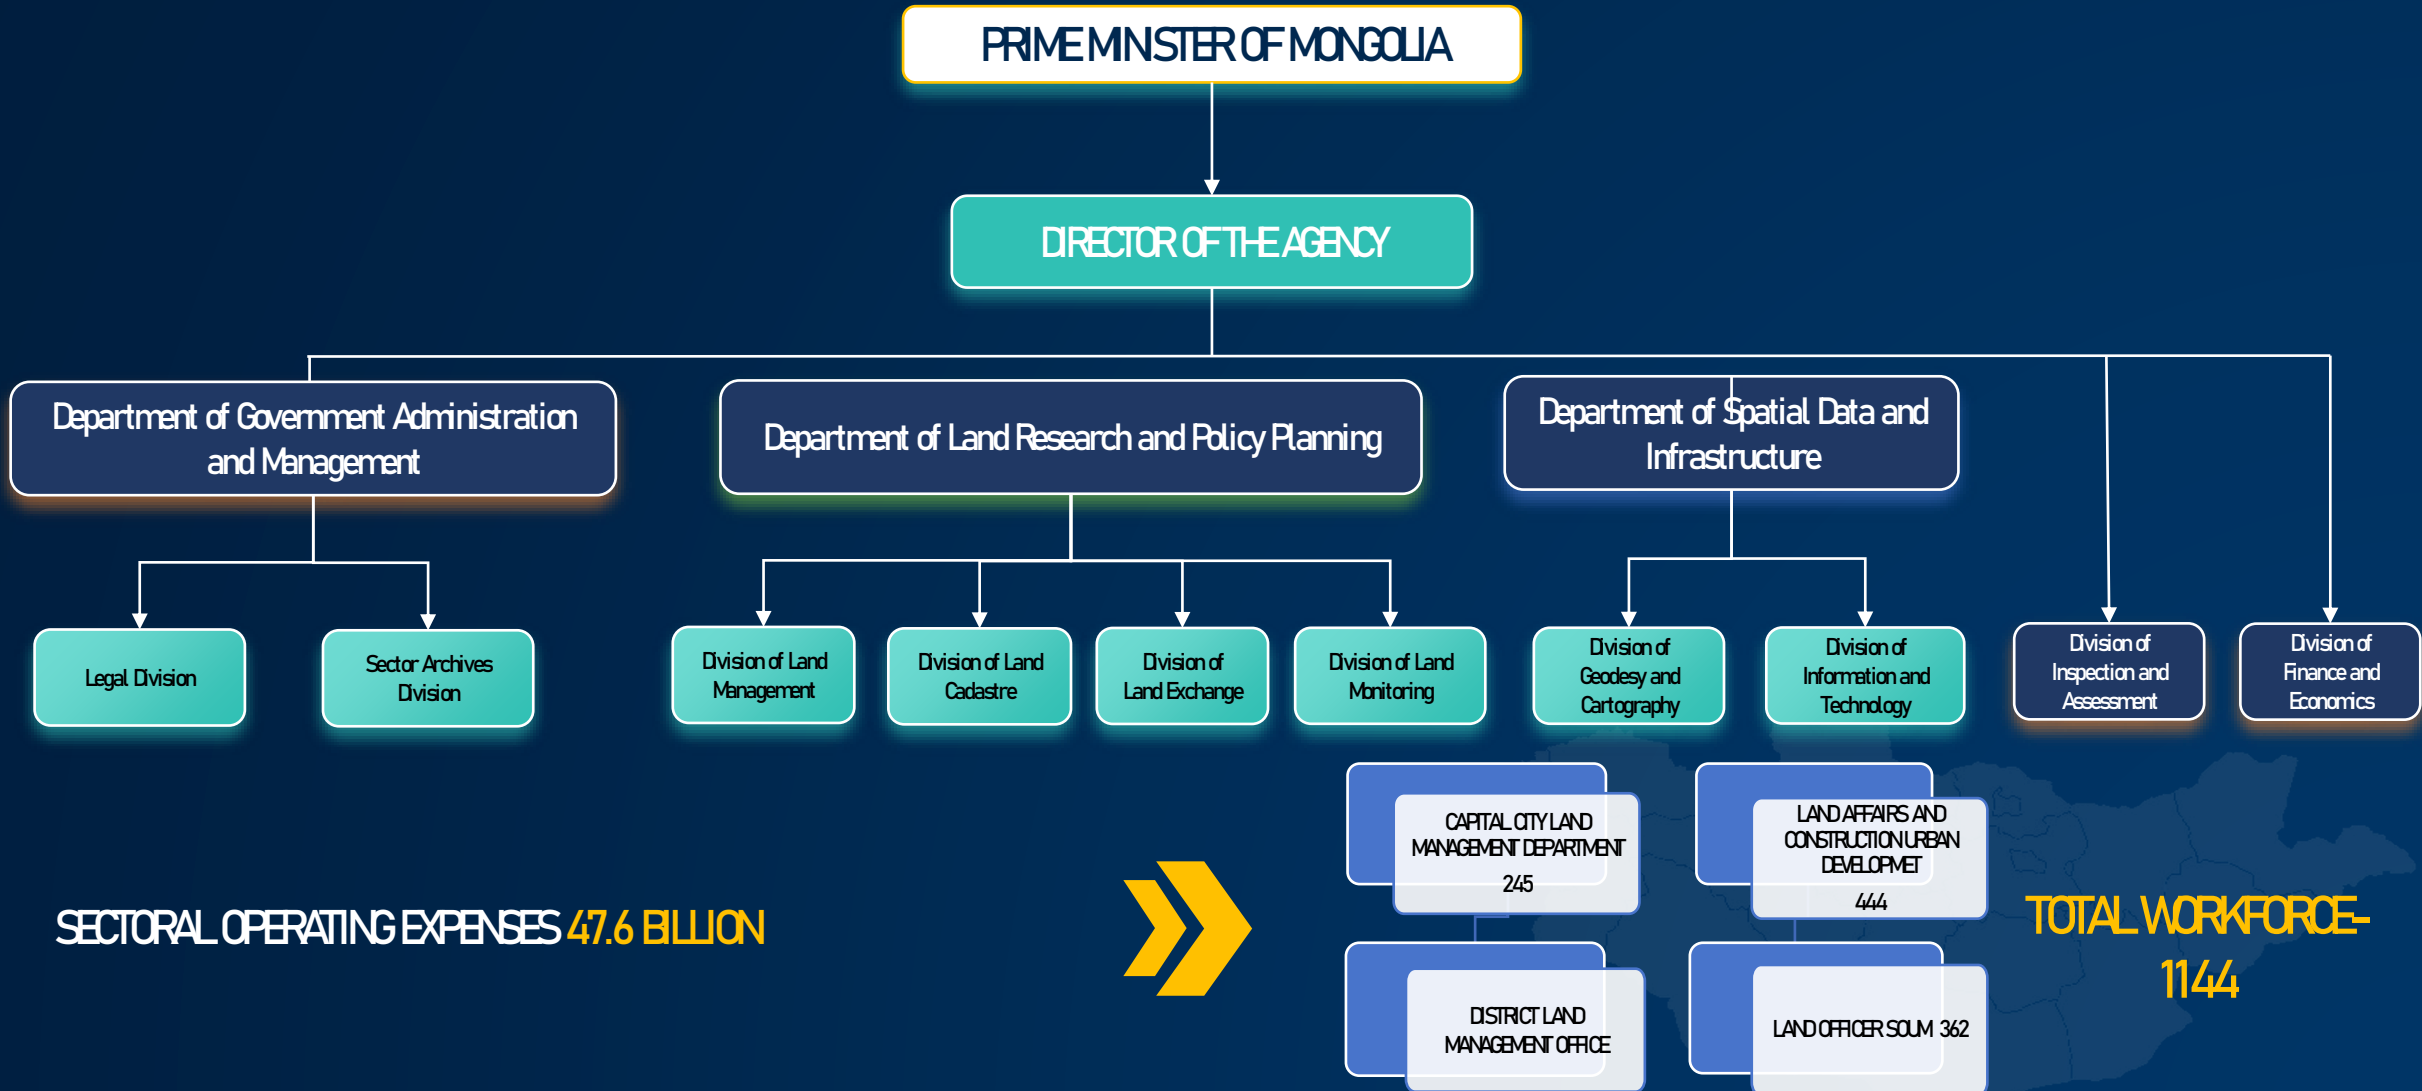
PRIME MINISTER OF MONGOLIA

DIRECTOR OF THE AGENCY

Department of Government Administration and Management

Department of Land Research and Policy Planning

Department of Spatial Data and Infrastructure

Legal Division

Sector Archives Division

Division of Land Management

Division of Land Cadastre

Division of Land Exchange

Division of Land Monitoring

Division of Geodesy and Cartography

Division of Information and Technology

Division of Inspection and Assessment

Division of Finance and Economics

CAPITAL CITY LAND MANAGEMENT DEPARTMENT 245

LAND AFFAIRS AND CONSTRUCTION URBAN DEVELOPMET 444

DISTRICT LAND MANAGEMENT OFFICE

LAND OFFICER SOUM 362

SECTORAL OPERATING EXPENSES 47.6 BILLION

TOTAL WORKFORCE-1144